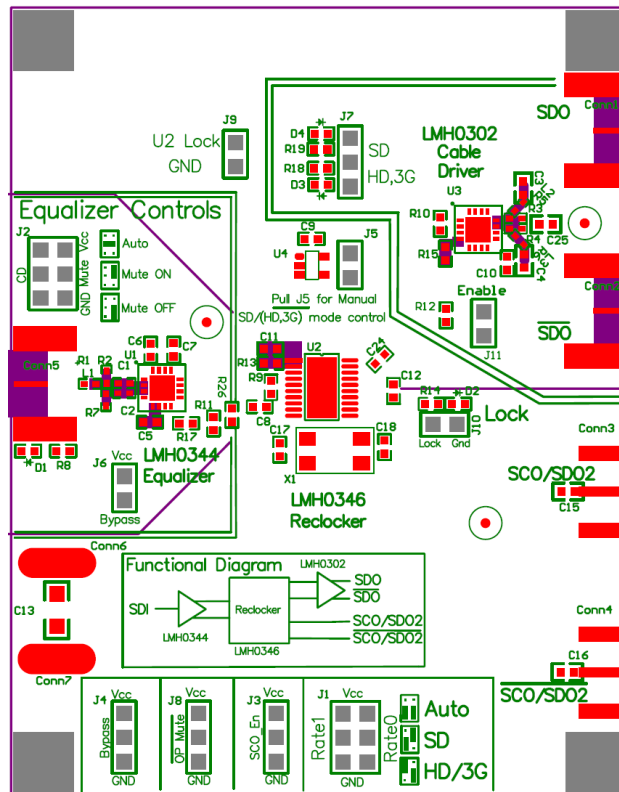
U2 Lock
GND
J9

J7
D4
R19
R18
D3
SD
HD,3G

LMH0302
Cable
Driver
U3
SDO
Conn1
R10
C3
R15
R3
C25
C10
D4
C4
Conn2
SDO
Enable
R12
J11

Equalizer Controls
J2
CD
GND Mute Vcc
Auto
Mute ON
Mute OFF

C9
U4
J5
Pull J5 for Manual
SD/(HD,3G) mode control

C6
C7
R1
R2
U1
L1
C1
R7
C2
C5
R17
R26
R11
Conn5
D1
R8

C11
R13
U2
R9
C8
C17
C21
C12
C18
X1
R14
D2
Lock
Gnd
J10
Lock
Conn3

LMH0344
Equalizer
J6
Vcc
Bypass

LMH0346
Reclocker
SCO/SDO2
C15

Conn6
C13
Conn7
Functional Diagram
LMH0302
SDI
SDO
SDO
Reclocker
LMH0344
LMH0346
SCO/SDO2
SCO/SDO2
Conn4
C16
SCO/SDO2

J4
Vcc
Bypass
GND
J8
Vcc
OP Mute
GND
J3
Vcc
SCO En
GND
J1
Vcc
Rate1
Rate0
GND
Auto
SD
HD/3G